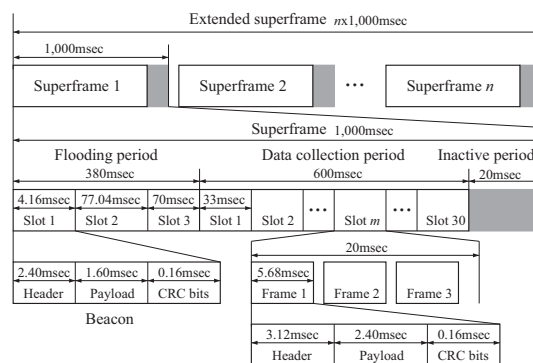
Extended superframe $n$x1,000msec

1,000msec

Superframe 1

Superframe 2

···

Superframe $n$

Superframe 1,000msec

Flooding period

Data collection period

Inactive period

380msec

600msec

20msec

4.16msec

77.04msec

70msec

33msec

Slot 1

Slot 2

Slot 3

Slot 1

Slot 2

···

Slot $m$

···

Slot 30

20msec

2.40msec

1.60msec

0.16msec

5.68msec

Header

Payload

CRC bits

Frame 1

Frame 2

Frame 3

Beacon

3.12msec

2.40msec

0.16msec

Header

Payload

CRC bits